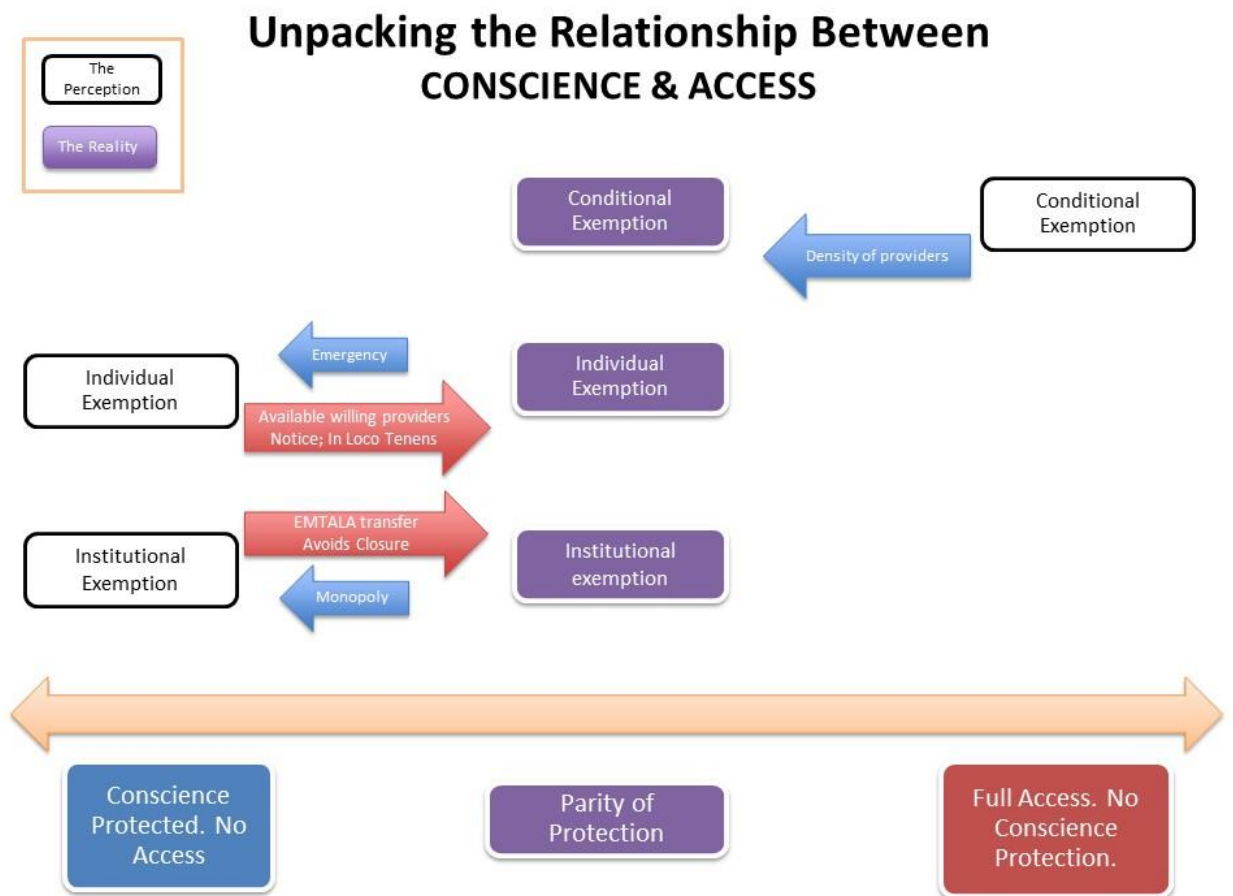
Unpacking the Relationship Between
CONSCIENCE & ACCESS

The Perception

The Reality

Conditional Exemption

Density of providers

Conditional Exemption

Emergency

Individual Exemption

Available willing providers
Notice; In Loco Tenens

Individual Exemption

EMTALA transfer
Avoids Closure

Institutional Exemption

Monopoly

Institutional exemption

Conscience Protected. No Access

Parity of Protection

Full Access. No Conscience Protection.